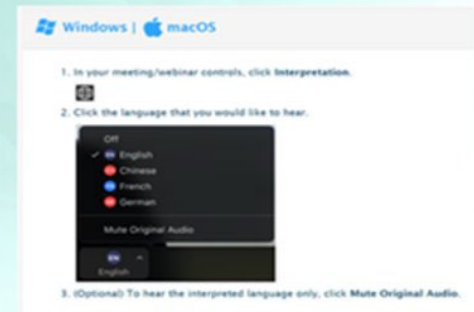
Windows | macOS

1. In your meeting/webinar controls, click **Interpretation**.

2. Click the language that you would like to hear.

Off
✓ EN English
Chinese
French
German
Mute Original Audio

EN
English

3. (Optional) To hear the interpreted language only, click **Mute Original Audio**.